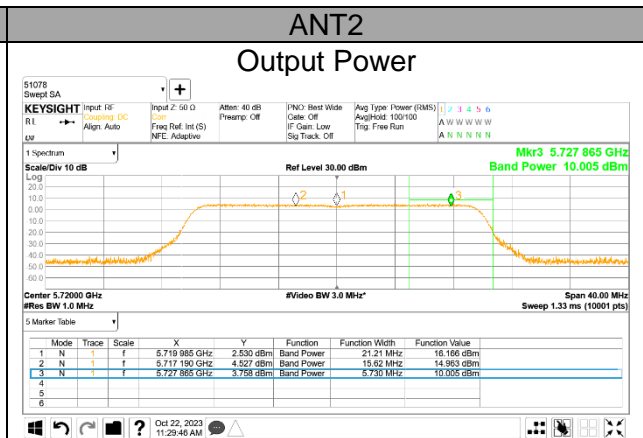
ANT2

Output Power

51078
Swept SA

KEYSIGHT Input: RF
Coupling: DC
Align: Auto
RL

Input Z: 50 Ω
Corr
Freq Ref: Int (S)
NFE: Adaptive

Atten: 40 dB
Preamp: Off

PNO: Best Wide
Gate: Off
IF Gain: Low
Sig Track: Off

Avg Type: Power (RMS)
Avg|Hold: 100/100
Trig: Free Run

1 2 3 4 5 6
A W W W W W
A N N N N N

1 Spectrum

Mkr3 5.727 865 GHz
Band Power 10.005 dBm

Scale/Div 10 dB
Log

Ref Level 30.00 dBm

20.0
10.0
0.00
-10.0
-20.0
-30.0
-40.0
-50.0
-60.0

2 1 3

Center 5.72000 GHz
#Res BW 1.0 MHz

#Video BW 3.0 MHz*

Span 40.00 MHz
Sweep 1.33 ms (10001 pts)

5 Marker Table

| | Mode | Trace | Scale | X | Y | Function | Function Width | Function Value |
|---|---|---|---|---|---|---|---|---|
| 1 | N | 1 | f | 5.719 985 GHz | 2.530 dBm | Band Power | 21.21 MHz | 16.166 dBm |
| 2 | N | 1 | f | 5.717 190 GHz | 4.527 dBm | Band Power | 15.62 MHz | 14.963 dBm |
| 3 | N | 1 | f | 5.727 865 GHz | 3.758 dBm | Band Power | 5.730 MHz | 10.005 dBm |
| 4 | | | | | | | | |
| 5 | | | | | | | | |
| 6 | | | | | | | | |

Oct 22, 2023
11:29:46 AM